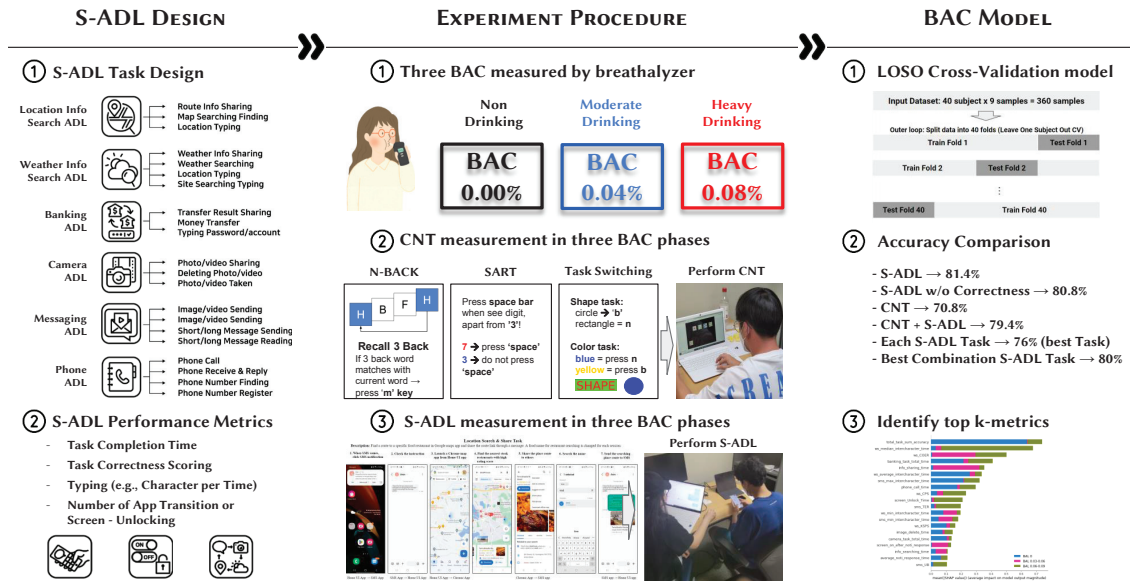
S-ADL Design

Experiment Procedure

BAC Model

① S-ADL Task Design

Location Info Search ADL
Route Info Sharing
Map Searching Finding
Location Typing

Weather Info Search ADL
Weather Info Sharing
Weather Searching
Location Typing
Site Searching Typing

Banking ADL
Transfer Result Sharing
Money Transfer
Typing Password/account

Camera ADL
Photo/video Sharing
Deleting Photo/video
Photo/video Taken

Messaging ADL
Image/video Sending
Image/video Sending
Short/long Message Sending
Short/long Message Reading

Phone ADL
Phone Call
Phone Receive & Reply
Phone Number Finding
Phone Number Register

② S-ADL Performance Metrics

- Task Completion Time
- Task Correctness Scoring
- Typing (e.g., Character per Time)
- Number of App Transition or Screen - Unlocking

ON
OFF

① Three BAC measured by breathalyzer

Non Drinking
BAC 0.00%

Moderate Drinking
BAC 0.04%

Heavy Drinking
BAC 0.08%

② CNT measurement in three BAC phases

N-BACK
H B F H
Recall 3 Back
If 3 back word matches with current word → press 'm' key

SART
Press space bar when see digit, apart from '3'!
7 → press 'space'
3 → do not press 'space'

Task Switching
Shape task:
circle → 'b'
rectangle = n
Color task:
blue = press n
yellow = press b
SHAPE

Perform CNT

③ S-ADL measurement in three BAC phases

Location Search & Share Task

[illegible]

Perform S-ADL

① LOSO Cross-Validation model

Input Dataset: 40 subject x 9 samples = 360 samples

Outer loop: Split data into 40 folds (Leave One Subject Out CV)

Train Fold 1 | Test Fold 1
Train Fold 2 | Test Fold 2 | 
⋮
Test Fold 40 | Train Fold 40

② Accuracy Comparison

- S-ADL → 81.4%
- S-ADL w/o Correctness → 80.8%
- CNT → 70.8%
- CNT + S-ADL → 79.4%
- Each S-ADL Task → 76% (best Task)
- Best Combination S-ADL Task → 80%

③ Identify top k-metrics

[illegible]